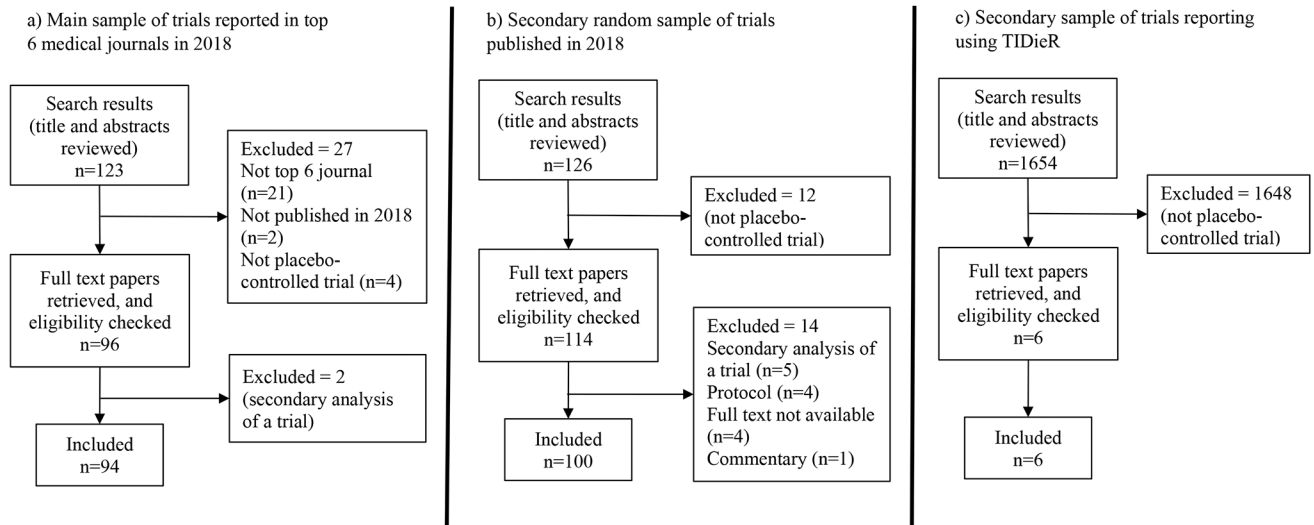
a) Main sample of trials reported in top 6 medical journals in 2018

Search results (title and abstracts reviewed) n=123

Excluded = 27
Not top 6 journal (n=21)
Not published in 2018 (n=2)
Not placebo-controlled trial (n=4)

Full text papers retrieved, and eligibility checked n=96

Excluded = 2 (secondary analysis of a trial)

Included n=94

b) Secondary random sample of trials published in 2018

Search results (title and abstracts reviewed) n=126

Excluded = 12 (not placebo-controlled trial)

Full text papers retrieved, and eligibility checked n=114

Excluded = 14
Secondary analysis of a trial (n=5)
Protocol (n=4)
Full text not available (n=4)
Commentary (n=1)

Included n=100

c) Secondary sample of trials reporting using TIDieR

Search results (title and abstracts reviewed) n=1654

Excluded = 1648 (not placebo-controlled trial)

Full text papers retrieved, and eligibility checked n=6

Included n=6